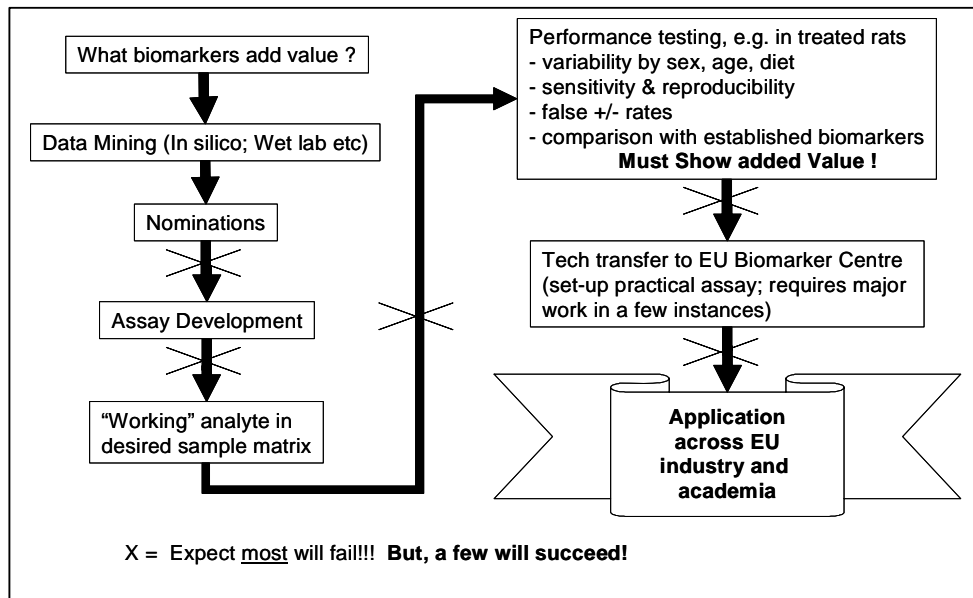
What biomarkers add value ?

Data Mining (In silico; Wet lab etc)

Nominations

Assay Development

"Working" analyte in desired sample matrix

Performance testing, e.g. in treated rats
- variability by sex, age, diet
- sensitivity & reproducibility
- false +/- rates
- comparison with established biomarkers
**Must Show added Value !**

Tech transfer to EU Biomarker Centre (set-up practical assay; requires major work in a few instances)

**Application across EU industry and academia**

X = Expect most will fail!!! **But, a few will succeed!**